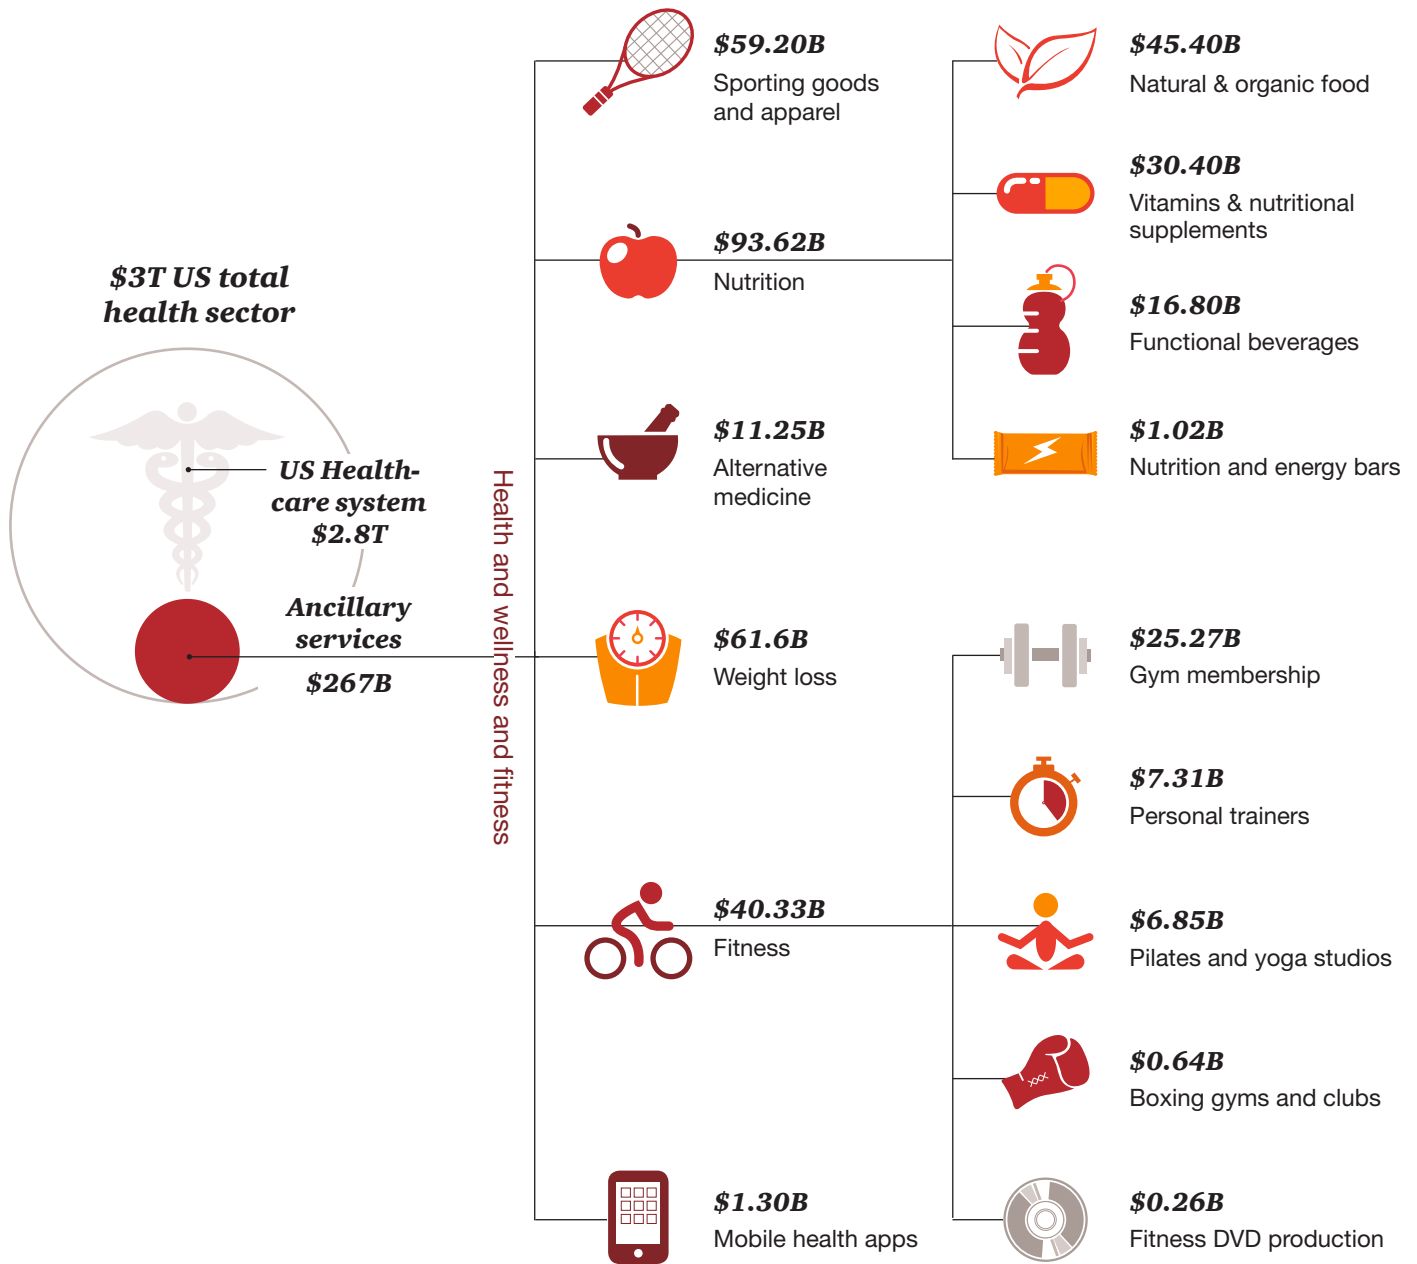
$3T US total health sector

US Health-care system $2.8T

Ancillary services $267B

Health and wellness and fitness

$59.20B
Sporting goods and apparel

$93.62B
Nutrition

$11.25B
Alternative medicine

$61.6B
Weight loss

$40.33B
Fitness

$1.30B
Mobile health apps

$45.40B
Natural & organic food

$30.40B
Vitamins & nutritional supplements

$16.80B
Functional beverages

$1.02B
Nutrition and energy bars

$25.27B
Gym membership

$7.31B
Personal trainers

$6.85B
Pilates and yoga studios

$0.64B
Boxing gyms and clubs

$0.26B
Fitness DVD production